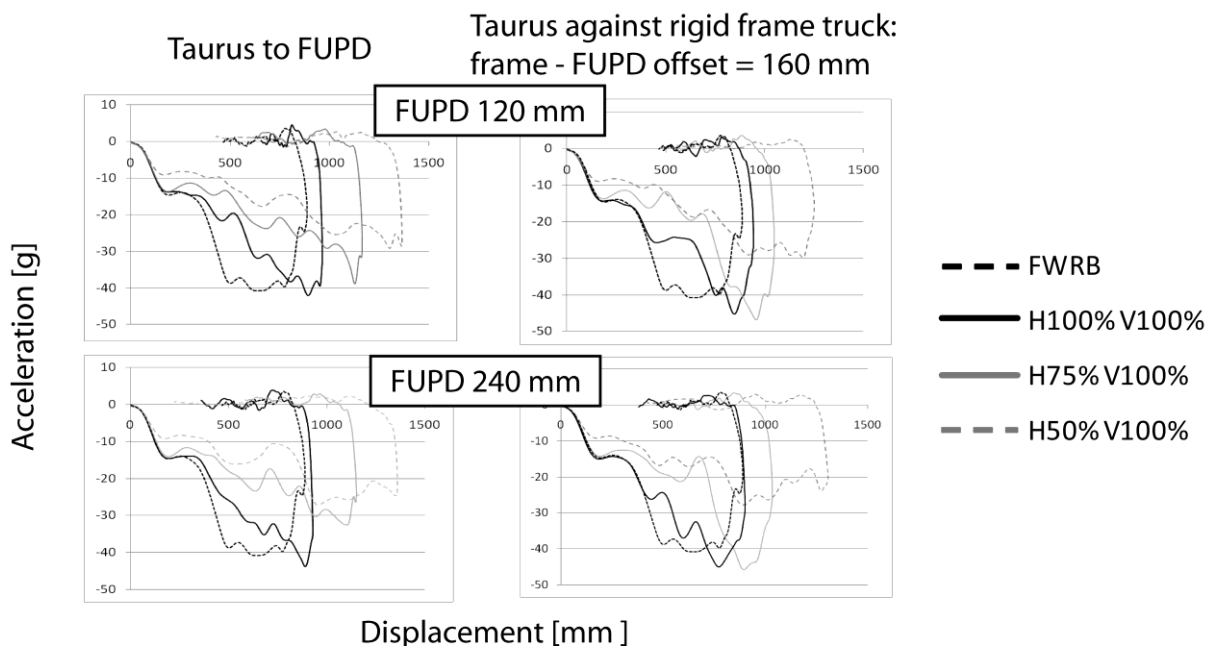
Taurus to FUPD

Taurus against rigid frame truck: frame - FUPD offset = 160 mm

FUPD 120 mm

10
0
-10
-20
-30
-40
-50
0
500
1000
1500

0
-10
-20
-30
-40
-50
0
500
1000
1500

FUPD 240 mm

10
0
-10
-20
-30
-40
-50
0
500
1000
1500

0
-10
-20
-30
-40
-50
0
500
1000
1500

Acceleration [g]

Displacement [mm ]

FWRB
H100% V100%
H75% V100%
H50% V100%